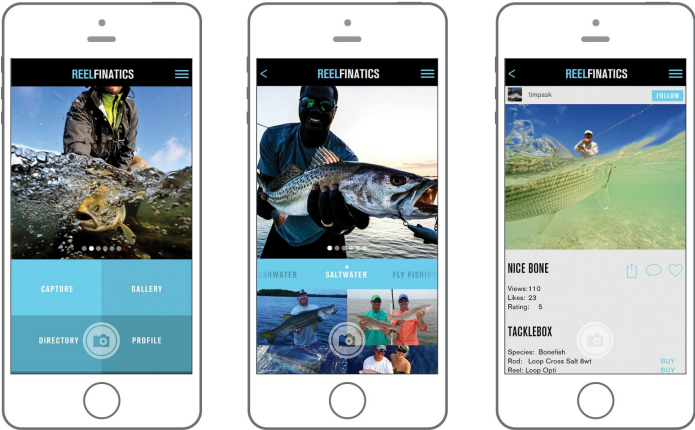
REELFINATICS

CAPTURE

GALLERY

DIRECTORY

PROFILE

REELFINATICS

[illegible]HWATER

SALTWATER

FLY FISHI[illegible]

REELFINATICS

timpask

FOLLOW

NICE BONE

Views: 110
Likes: 23
Rating: 5

TACKLEBOX

Species: Bonefish
Rod: Loop Cross Salt 8wt
Reel: Loop Opti

BUY

BUY